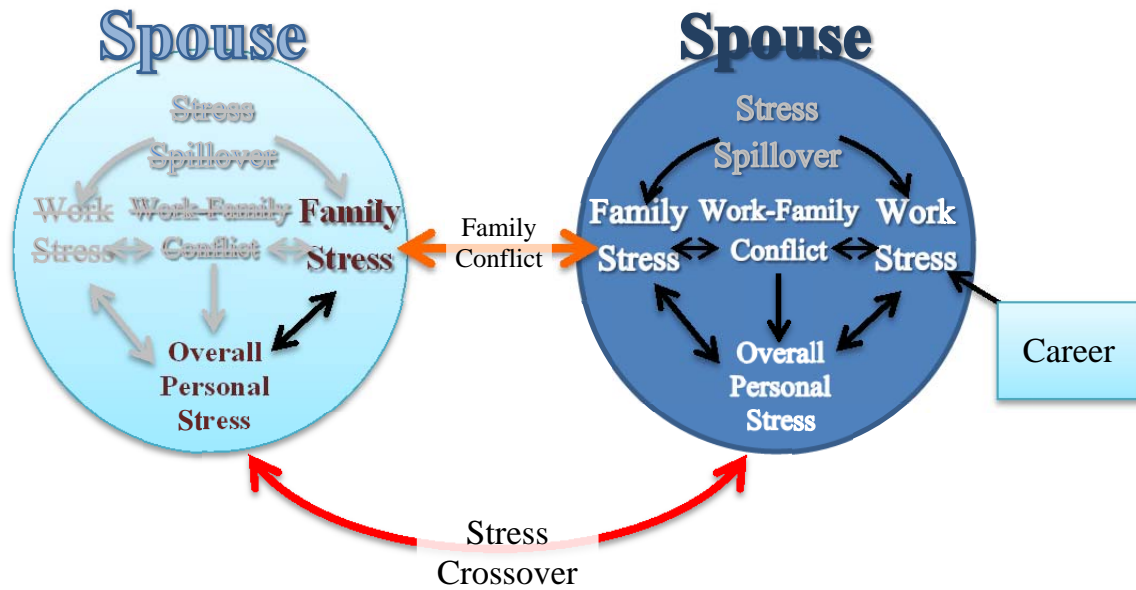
Spouse

Stress Spillover

Work Stress

Work-Family Conflict

Family Stress

Overall Personal Stress

Family Conflict

Spouse

Stress Spillover

Family Stress

Work-Family Conflict

Work Stress

Overall Personal Stress

Career

Stress Crossover